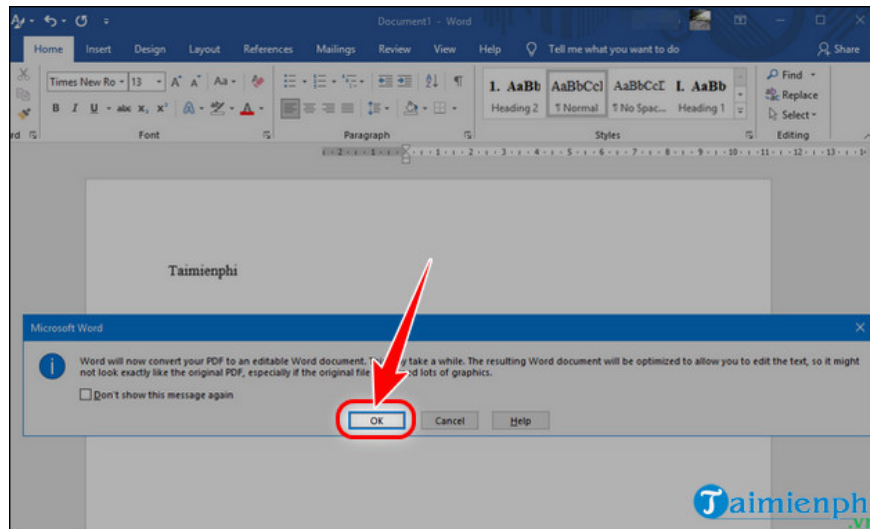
Document1 - Word

Home Insert Design Layout References Mailings Review View Help Tell me what you want to do Share

Times New Ro 13 A A Aa

B I U abc $x_2$ $x^2$ A A

Font

Paragraph

1. AaBb AaBbCcI AaBbCcI 1. AaBb
Heading 2 ¶ Normal ¶ No Spac... Heading 1

Styles

Find Replace Select

Editing

Taimienphi

Microsoft Word

Word will now convert your PDF to an editable Word document. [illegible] y take a while. The resulting Word document will be optimized to allow you to edit the text, so it might not look exactly like the original PDF, especially if the original file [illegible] ed lots of graphics.

Don't show this message again

OK Cancel Help

Taimienph .vn